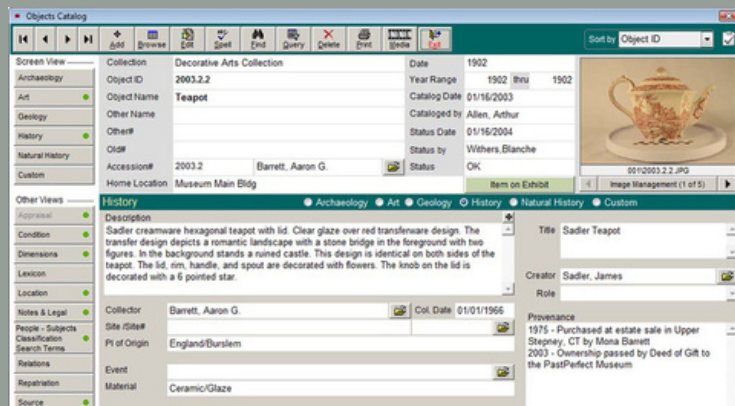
Objects Catalog

Add Browse Edit Spell Find Query Delete Print Media Exit

Sort by Object ID

Screen View
Archaeology
Art
Geology
History
Natural History
Custom

Other Views
Appraisal
Condition
Dimensions
Lexicon
Location
Notes & Legal
People - Subjects Classification Search Terms
Relations
Repatriation
Source

| | | | |
|---|---|---|---|
| Collection | Decorative Arts Collection | Date | 1902 |
| Object ID | 2003.2.2 | Year Range | 1902 thru 1902 |
| Object Name | Teapot | Catalog Date | 01/16/2003 |
| Other Name | | Cataloged by | Allen, Arthur |
| Other# | | Status Date | 01/16/2004 |
| Old# | | Status by | Withers, Blanche |
| Accession# | 2003.2 Barrett, Aaron G. | Status | OK |
| Home Location | Museum Main Bldg | | Item on Exhibit |

001\2003.2.2.JPG
Image Management (1 of 5)

History
Archaeology Art Geology History Natural History Custom

Description
Sadler creamware hexagonal teapot with lid. Clear glaze over red transferware design. The transfer design depicts a romantic landscape with a stone bridge in the foreground with two figures. In the background stands a ruined castle. This design is identical on both sides of the teapot. The lid, rim, handle, and spout are decorated with flowers. The knob on the lid is decorated with a 6 pointed star.

Title Sadler Teapot

Creator Sadler, James
Role

Collector Barrett, Aaron G. Col. Date 01/01/1966
Site/Site#
Pl of Origin England/Burslem

Event
Material Ceramic/Glaze

Provenance
1975 - Purchased at estate sale in Upper Stepney, CT by Mona Barrett
2003 - Ownership passed by Deed of Gift to the PastPerfect Museum